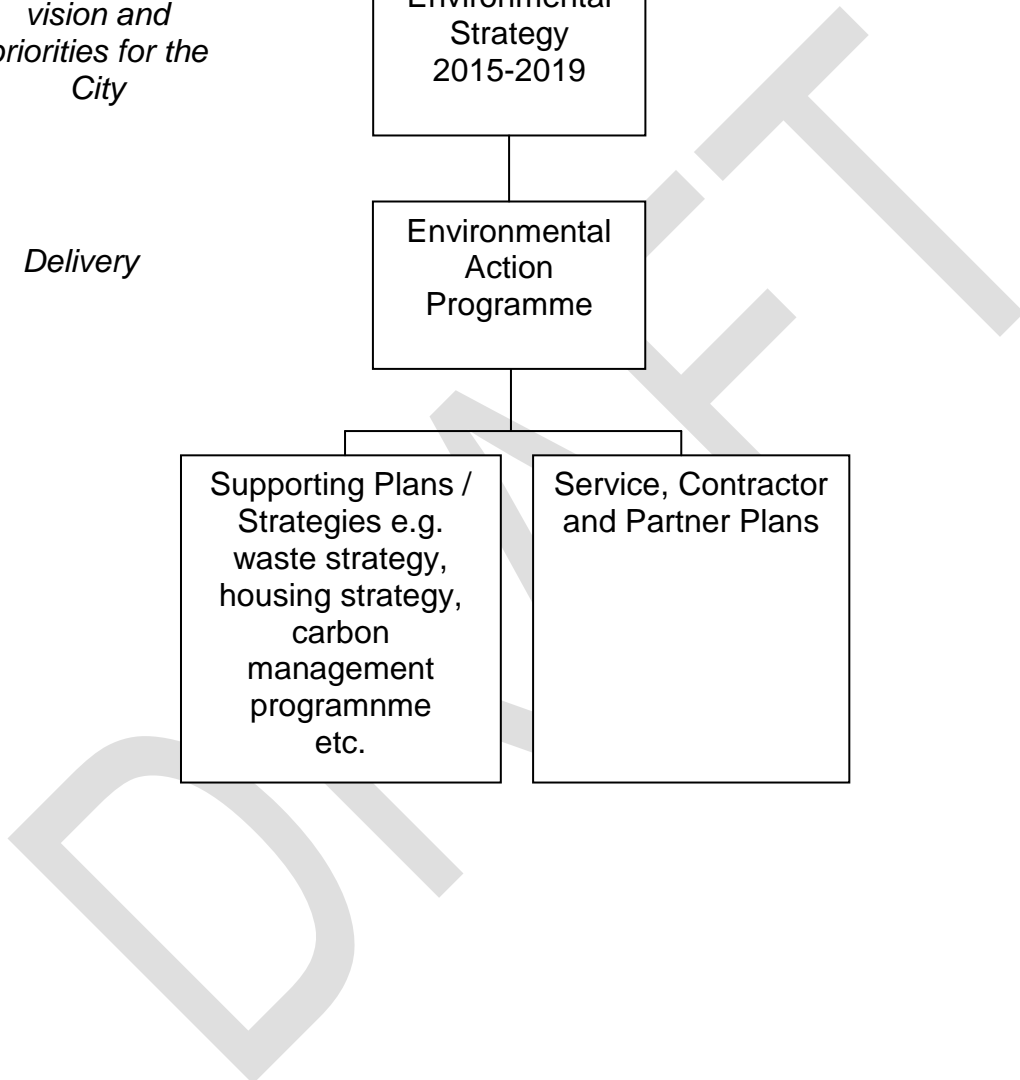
vision and
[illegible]riorities for the City

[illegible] Strategy 2015-2019

Delivery

Environmental Action Programme

Supporting Plans / Strategies e.g. waste strategy, housing strategy, carbon management programnme etc.

Service, Contractor and Partner Plans

DRAFT